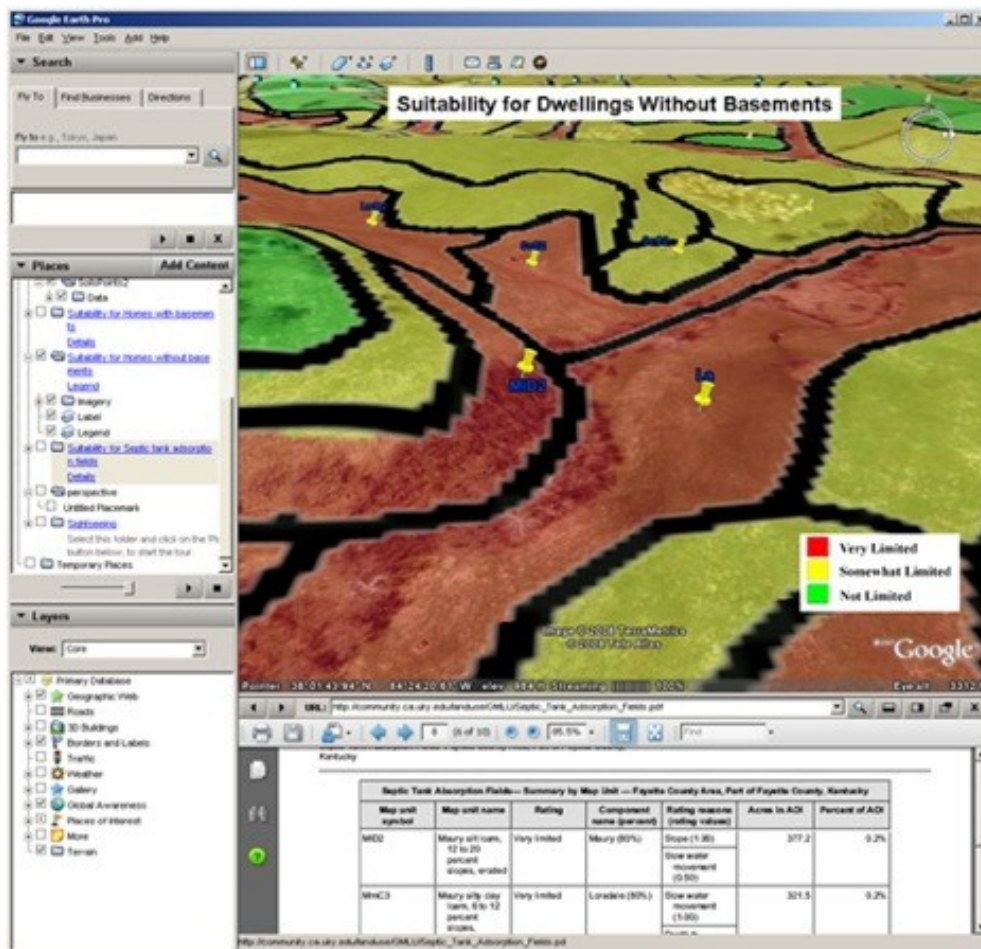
Google Earth Pro

File Edit View Tools Add Help

▼ Search

Fly To | Find Businesses | Directions

Fly to e.g., Tokyo, Japan

▼ Places | Add Content

Data

Suitability for Homes with basements

Details

Suitability for Homes without basements

Legend

Imagery

Label

Legend

Suitability for Septic tank absorption fields

Details

perspective

Untitled Placemark

Sightseeing

Select this folder and click on the 'Play' button below, to start the tour

Temporary Places

▼ Layers

View: Core

Primary Database

Geographic Web

Roads

3D Buildings

Borders and Labels

Traffic

Weather

Gallery

Global Awareness

Places of Interest

More

Terrain

Suitability for Dwellings Without Basements

MfD2

Lo

Very Limited

Somewhat Limited

Not Limited

Image © 2008 TerraMetrics

© 2008 Tele Atlas

Google

Pointer 38°01'43.94" N 84°24'20.61" W elev 884 ft Streaming 100%

Eye alt 3312

URL: http://community.ca.uky.edu/landuse/GMLU/Septic_Tank_Absorption_Fields.pdf

6 (6 of 10) 85.5% Find

Kentucky

| Septic Tank Absorption Fields— Summary by Map Unit — Fayette County Area, Part of Fayette County, Kentucky | | | | | | |
|---|---|---|---|---|---|---|
| Map unit symbol | Map unit name | Rating | Component name (percent) | Rating reasons (rating values) | Acres in AOI | Percent of AOI |
| MfD2 | Maury silt loam, 12 to 20 percent slopes, eroded | Very limited | Maury (90%) | Slope (1.00) | 377.2 | 0.2% |
| | | | | Slow water movement (0.50) | | |
| MmC3 | Maury silty clay loam, 6 to 12 percent slopes, | Very limited | Loradale (80%) | Slow water movement (1.00) | 321.5 | 0.2% |

http://community.ca.uky.edu/landuse/GMLU/Septic_Tank_Absorption_Fields.pd